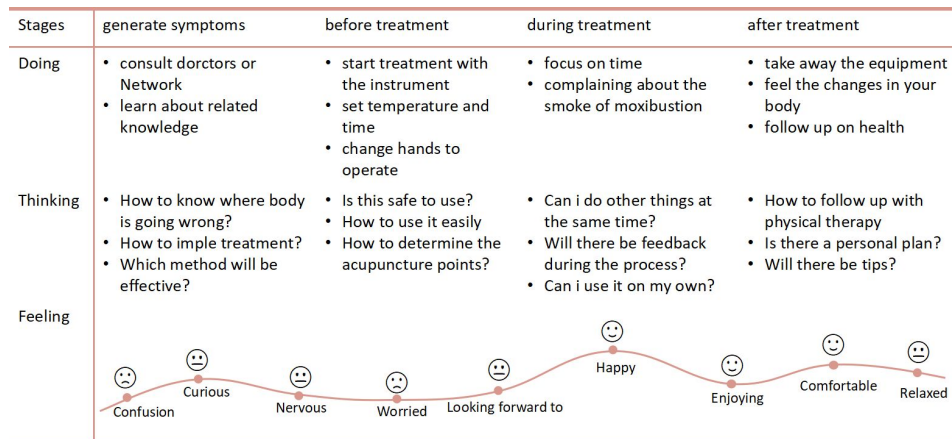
| Stages | generate symptoms | before treatment | during treatment | after treatment |
|---|---|---|---|---|
| Doing | • consult dorctors or Network • learn about related knowledge | • start treatment with the instrument • set temperature and time • change hands to operate | • focus on time • complaining about the smoke of moxibustion | • take away the equipment • feel the changes in your body • follow up on health |
| Thinking | • How to know where body is going wrong? • How to imple treatment? • Which method will be effective? | • Is this safe to use? • How to use it easily • How to determine the acupuncture points? | • Can i do other things at the same time? • Will there be feedback during the process? • Can i use it on my own? | • How to follow up with physical therapy • Is there a personal plan? • Will there be tips? |
| Feeling | | | | |

Confusion
Curious
Nervous
Worried
Looking forward to
Happy
Enjoying
Comfortable
Relaxed